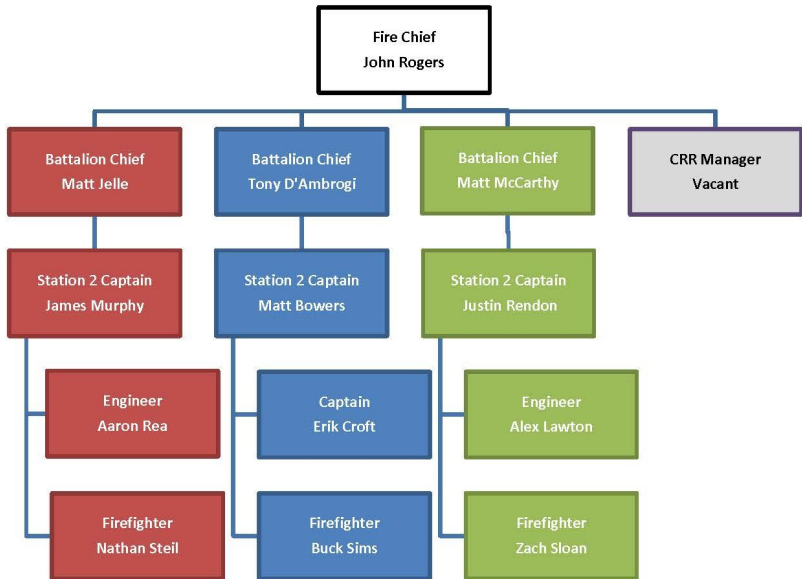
Fire Chief
John Rogers

Battalion Chief
Matt Jelle

Battalion Chief
Tony D'Ambrogi

Battalion Chief
Matt McCarthy

CRR Manager
Vacant

Station 2 Captain
James Murphy

Station 2 Captain
Matt Bowers

Station 2 Captain
Justin Rendon

Engineer
Aaron Rea

Captain
Erik Croft

Engineer
Alex Lawton

Firefighter
Nathan Steil

Firefighter
Buck Sims

Firefighter
Zach Sloan